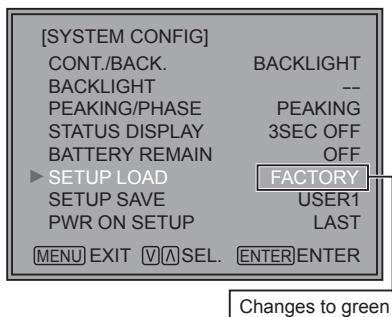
[SYSTEM CONFIG]

| | |
|---|---|
| CONT./BACK. | BACKLIGHT |
| BACKLIGHT | –– |
| PEAKING/PHASE | PEAKING |
| STATUS DISPLAY | 3SEC OFF |
| BATTERY REMAIN | OFF |
| ► SETUP LOAD | FACTORY |
| SETUP SAVE | USER1 |
| PWR ON SETUP | LAST |

MENU EXIT V∧ SEL. ENTER ENTER

Changes to green